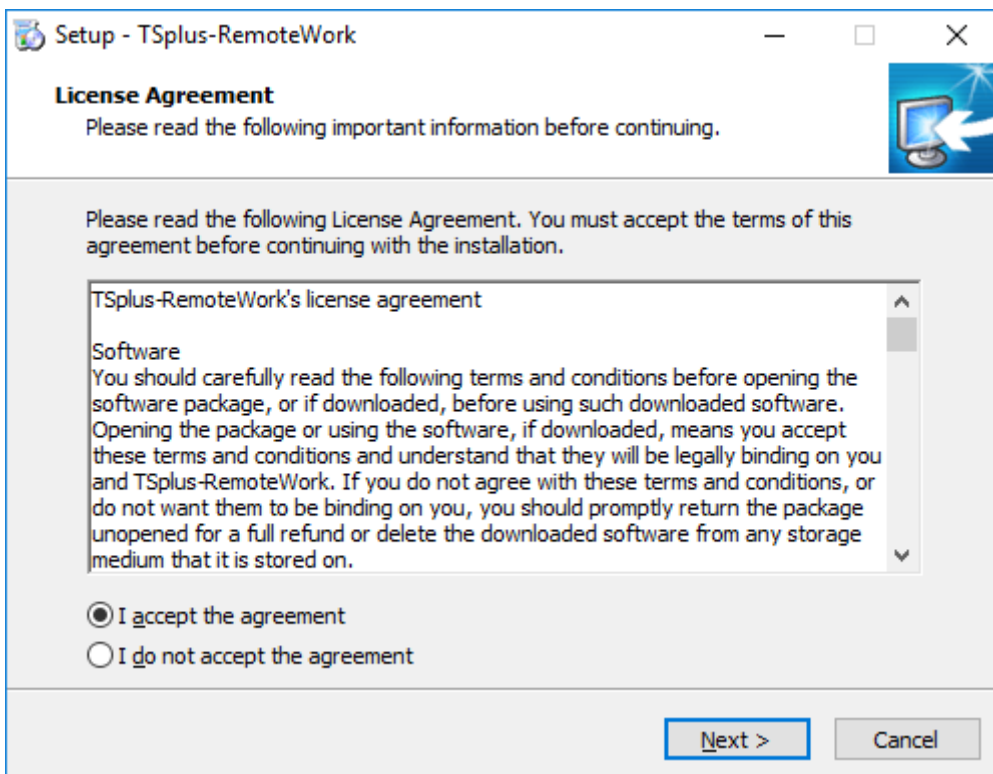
Setup - TSplus-RemoteWork

License Agreement
Please read the following important information before continuing.

Please read the following License Agreement. You must accept the terms of this agreement before continuing with the installation.

TSplus-RemoteWork's license agreement

Software
You should carefully read the following terms and conditions before opening the software package, or if downloaded, before using such downloaded software. Opening the package or using the software, if downloaded, means you accept these terms and conditions and understand that they will be legally binding on you and TSplus-RemoteWork. If you do not agree with these terms and conditions, or do not want them to be binding on you, you should promptly return the package unopened for a full refund or delete the downloaded software from any storage medium that it is stored on.

I accept the agreement
I do not accept the agreement

Next >
Cancel